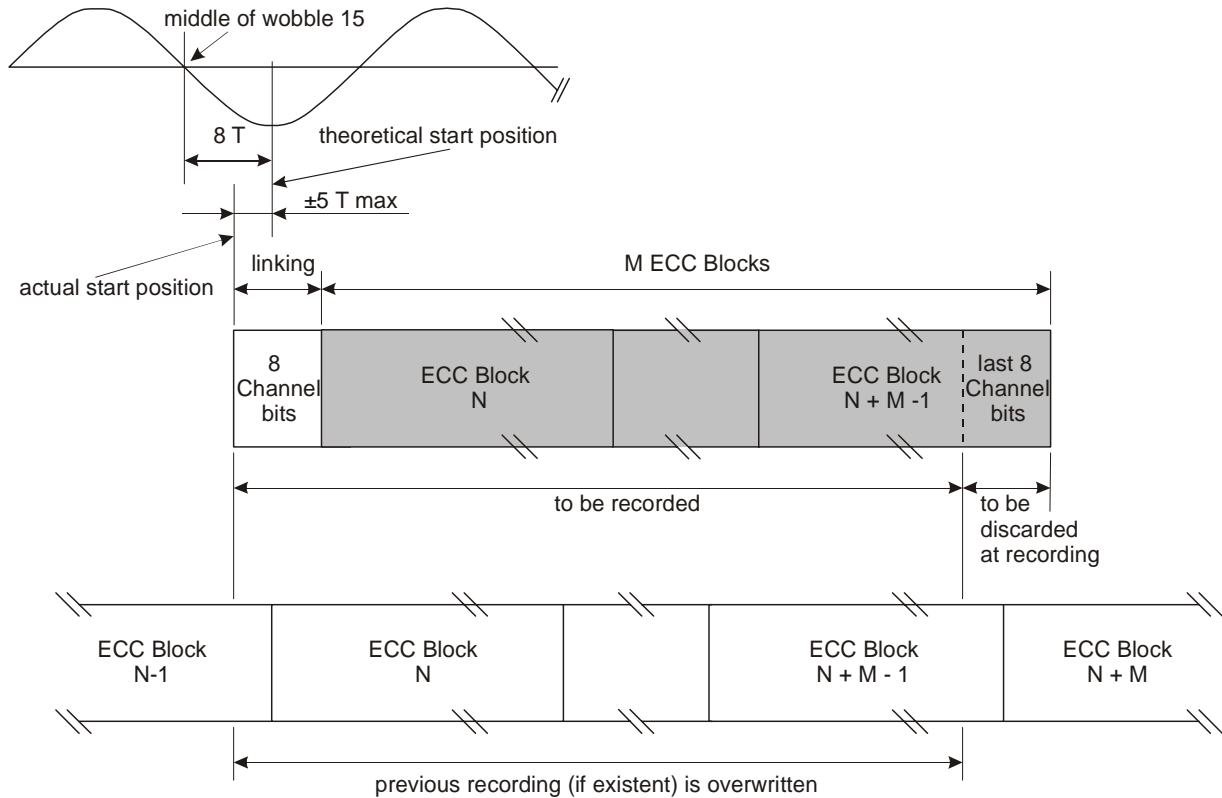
middle of wobble 15

8 T

theoretical start position

±5 T max

actual start position

linking

M ECC Blocks

8 Channel bits

ECC Block N

ECC Block N + M -1

last 8 Channel bits

to be recorded

to be discarded at recording

ECC Block N-1

ECC Block N

ECC Block N + M - 1

ECC Block N + M

previous recording (if existent) is overwritten